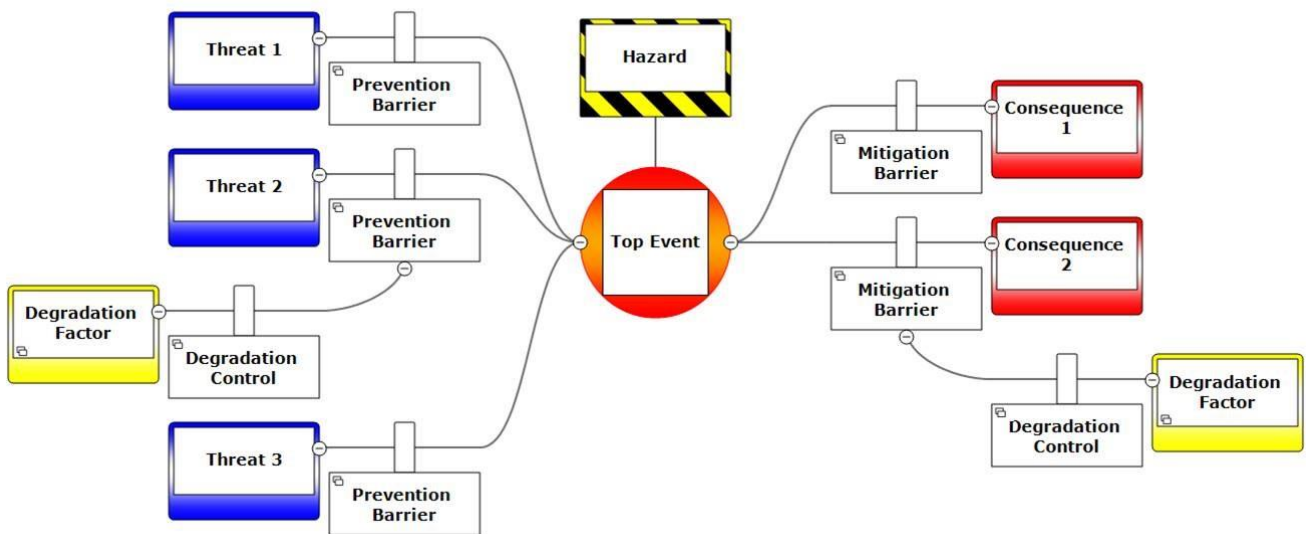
Threat 1

Prevention Barrier

Hazard

Consequence 1

Mitigation Barrier

Threat 2

Prevention Barrier

Top Event

Consequence 2

Mitigation Barrier

Degradation Factor

Degradation Control

Degradation Factor

Degradation Control

Threat 3

Prevention Barrier